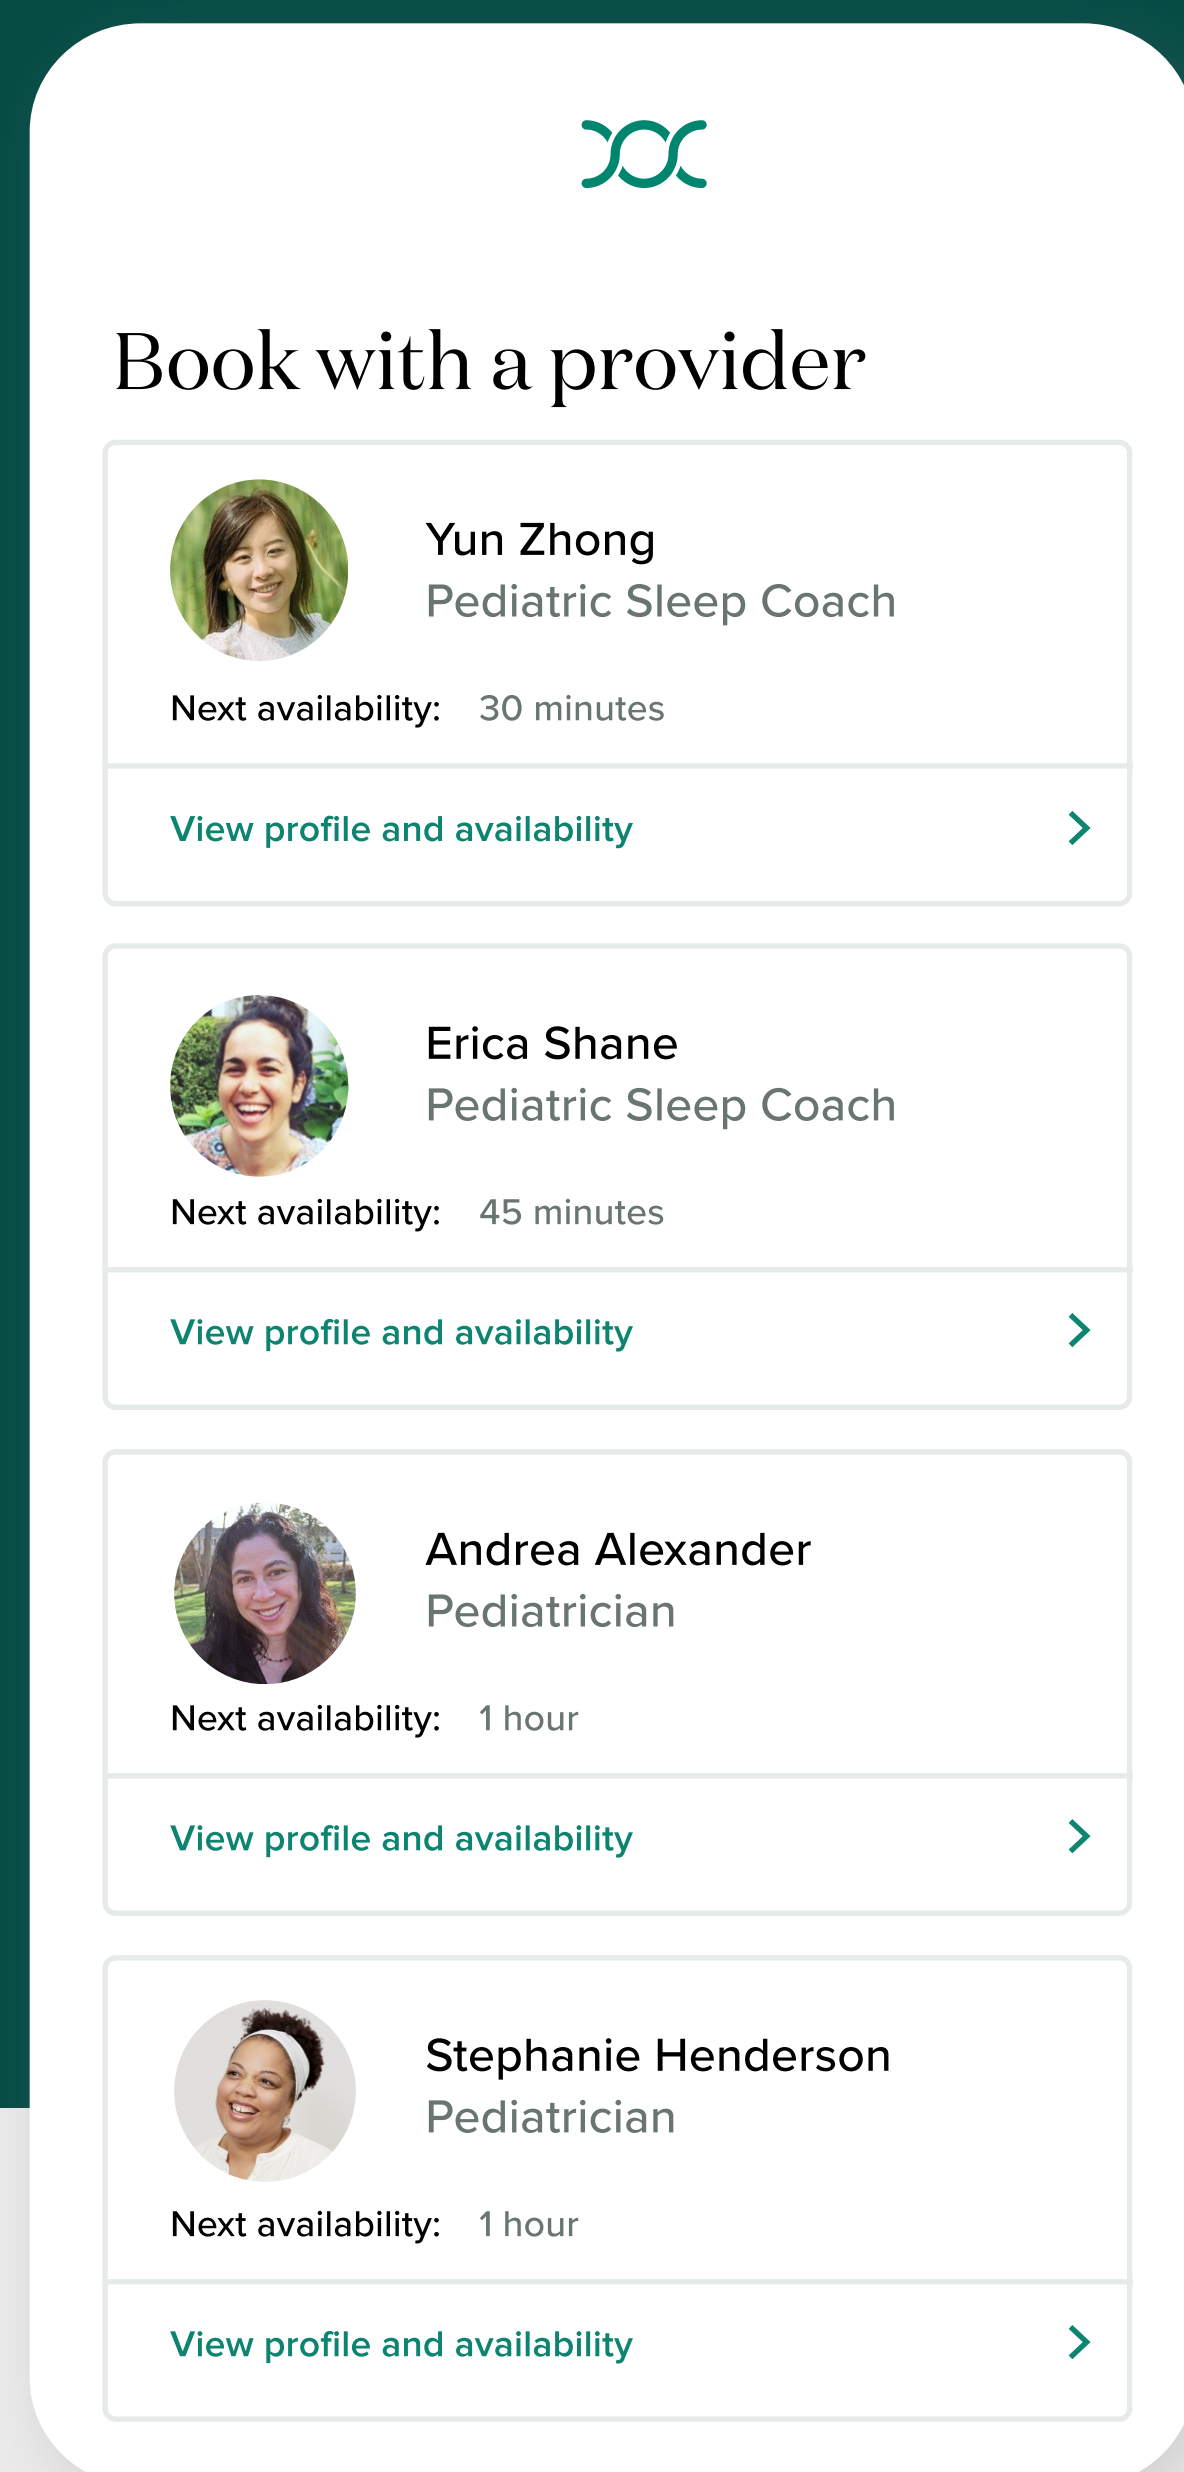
Book with a provider

Yun Zhong
Pediatric Sleep Coach
Next availability: 30 minutes

View profile and availability

Erica Shane
Pediatric Sleep Coach
Next availability: 45 minutes

View profile and availability

Andrea Alexander
Pediatrician
Next availability: 1 hour

View profile and availability

Stephanie Henderson
Pediatrician
Next availability: 1 hour

View profile and availability